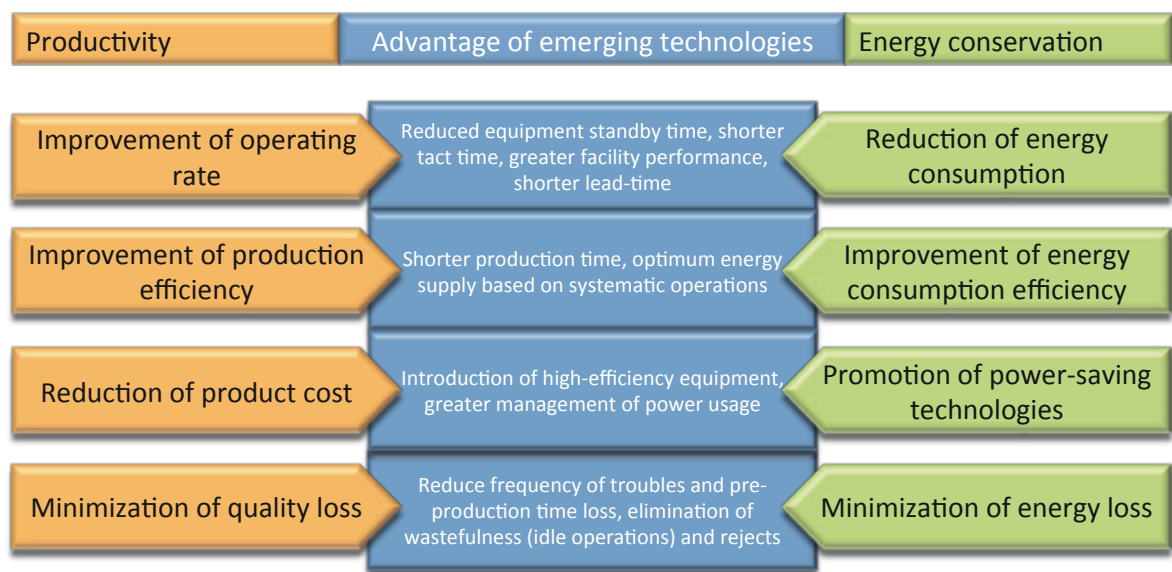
Productivity | Advantage of emerging technologies | Energy conservation

Improvement of operating rate

Reduced equipment standby time, shorter tact time, greater facility performance, shorter lead-time

Reduction of energy consumption

Improvement of production efficiency

Shorter production time, optimum energy supply based on systematic operations

Improvement of energy consumption efficiency

Reduction of product cost

Introduction of high-efficiency equipment, greater management of power usage

Promotion of power-saving technologies

Minimization of quality loss

Reduce frequency of troubles and pre-production time loss, elimination of wastefulness (idle operations) and rejects

Minimization of energy loss